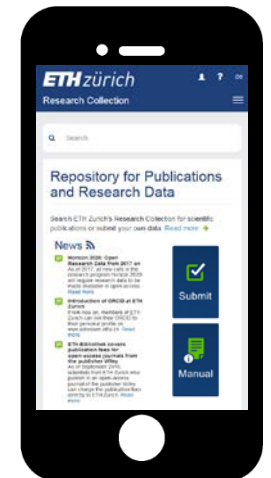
ETHzürich
DE
Research Collection

Search

Repository for Publications and Research Data

Search ETH Zurich's Research Collection for scientific publications or submit your own data. Read more

News

Horizon 2020: Open Research Data from 2017 on
As of 2017, all new calls in the research program Horizon 2020 will require research data to be made available in open access. Read more

Introduction of ORCID at ETH Zurich
From now on, members of ETH Zurich can link their ORCID to their personal profile on www.ethz.ch. Read more

ETH-Bibliothek covers publication fees for open access journals from the publisher Wiley
As of September 2016, scientists from ETH Zurich who publish in an open access journal of the publisher Wiley can charge the publication fees directly to ETH Zurich. Read more

Submit

Manual